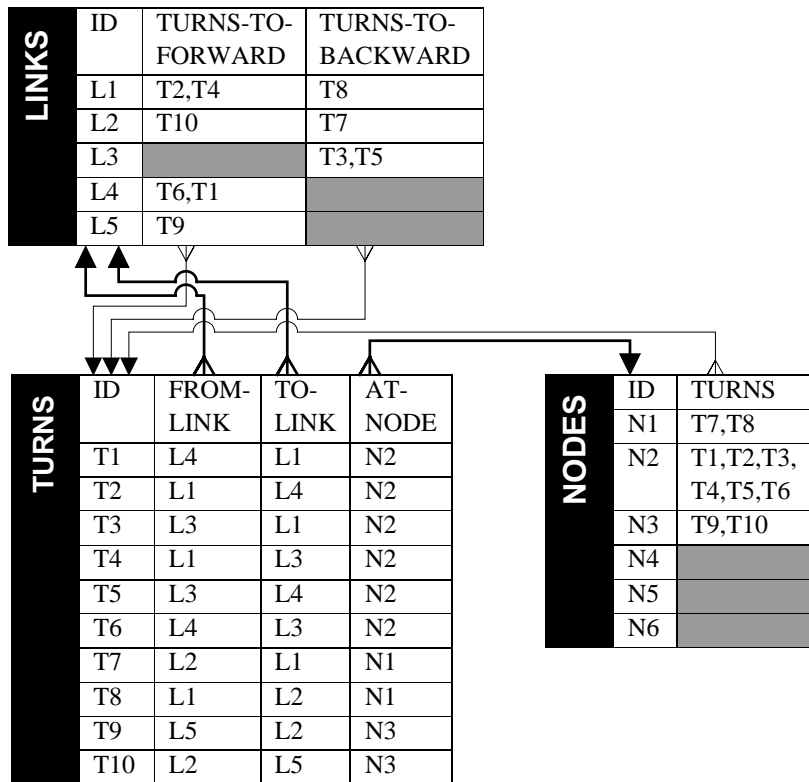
LINKS

| ID | TURNS-TO-FORWARD | TURNS-TO-BACKWARD |
|---|---|---|
| L1 | T2,T4 | T8 |
| L2 | T10 | T7 |
| L3 | | T3,T5 |
| L4 | T6,T1 | |
| L5 | T9 | |

TURNS

| ID | FROM-LINK | TO-LINK | AT-NODE |
|---|---|---|---|
| T1 | L4 | L1 | N2 |
| T2 | L1 | L4 | N2 |
| T3 | L3 | L1 | N2 |
| T4 | L1 | L3 | N2 |
| T5 | L3 | L4 | N2 |
| T6 | L4 | L3 | N2 |
| T7 | L2 | L1 | N1 |
| T8 | L1 | L2 | N1 |
| T9 | L5 | L2 | N3 |
| T10 | L2 | L5 | N3 |

NODES

| ID | TURNS |
|---|---|
| N1 | T7,T8 |
| N2 | T1,T2,T3,T4,T5,T6 |
| N3 | T9,T10 |
| N4 | |
| N5 | |
| N6 | |